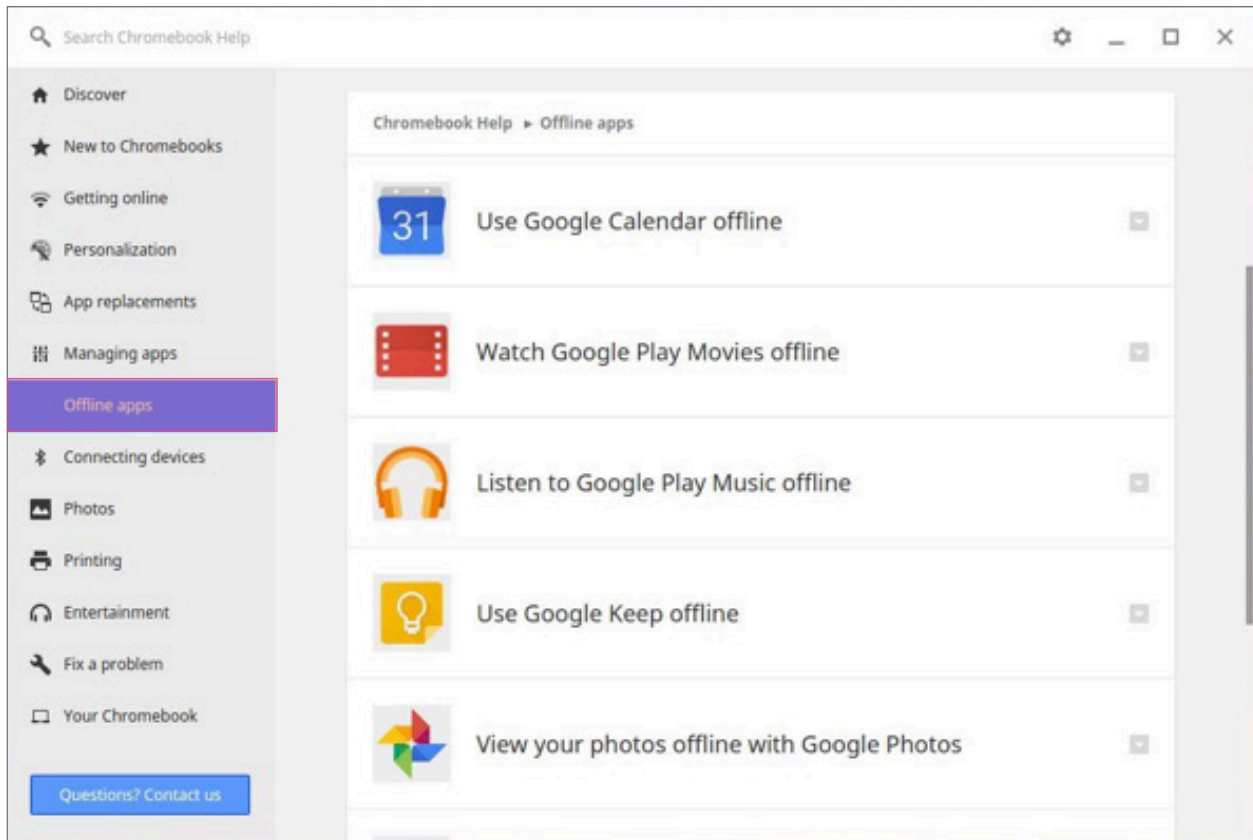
Search Chromebook Help

Discover
New to Chromebooks
Getting online
Personalization
App replacements
Managing apps
Offline apps
Connecting devices
Photos
Printing
Entertainment
Fix a problem
Your Chromebook

Questions? Contact us

Chromebook Help ▸ Offline apps

31
Use Google Calendar offline

Watch Google Play Movies offline

Listen to Google Play Music offline

Use Google Keep offline

View your photos offline with Google Photos